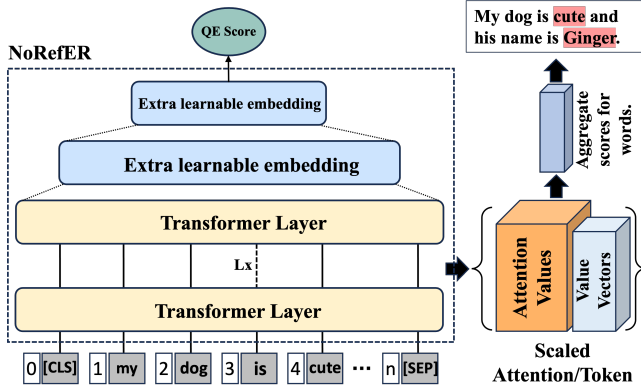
QE Score

NoRefER

Extra learnable embedding

Extra learnable embedding

Transformer Layer

Lx

Transformer Layer

0 [CLS] 1 my 2 dog 3 is 4 cute ... n [SEP]

My dog is cute and his name is Ginger.

Aggregate scores for words.

Attention Values

Value Vectors

Scaled Attention/Token